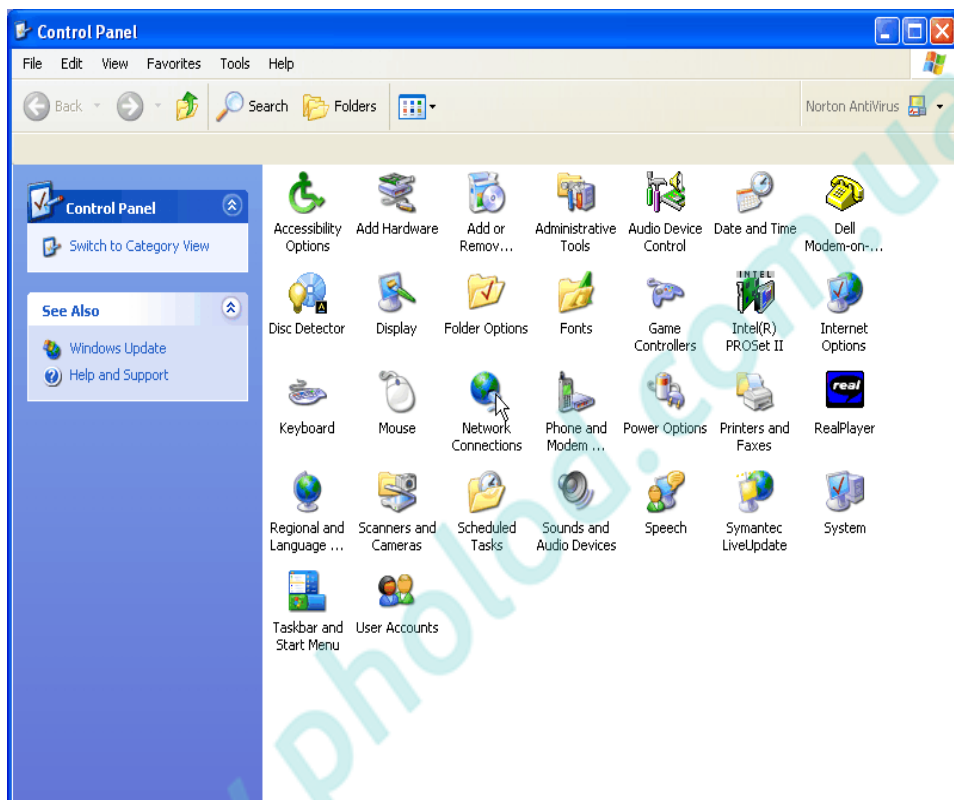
Control Panel

File Edit View Favorites Tools Help

Back Search Folders

Norton AntiVirus

Control Panel

Switch to Category View

See Also

Windows Update

Help and Support

Accessibility Options

Add Hardware

Add or Remov...

Administrative Tools

Audio Device Control

Date and Time

Dell Modem-on-...

Disc Detector

Display

Folder Options

Fonts

Game Controllers

Intel(R) PROSet II

Internet Options

Keyboard

Mouse

Network Connections

Phone and Modem ...

Power Options

Printers and Faxes

RealPlayer

Regional and Language ...

Scanners and Cameras

Scheduled Tasks

Sounds and Audio Devices

Speech

Symantec LiveUpdate

System

Taskbar and Start Menu

User Accounts

photo.com.ua